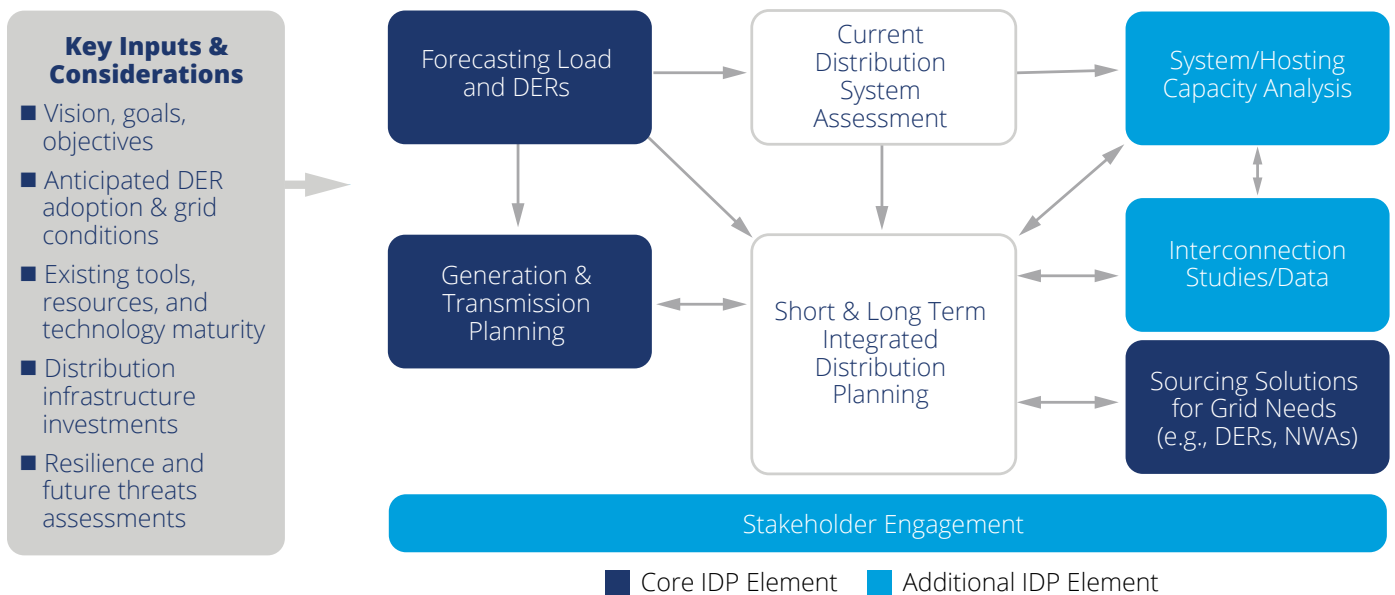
Key Inputs & Considerations

■ Vision, goals, objectives

■ Anticipated DER adoption & grid conditions

■ Existing tools, resources, and technology maturity

■ Distribution infrastructure investments

■ Resilience and future threats assessments

Forecasting Load and DERs

Current Distribution System Assessment

System/Hosting Capacity Analysis

Generation & Transmission Planning

Short & Long Term Integrated Distribution Planning

Interconnection Studies/Data

Sourcing Solutions for Grid Needs (e.g., DERs, NWAs)

Stakeholder Engagement

Core IDP Element

Additional IDP Element